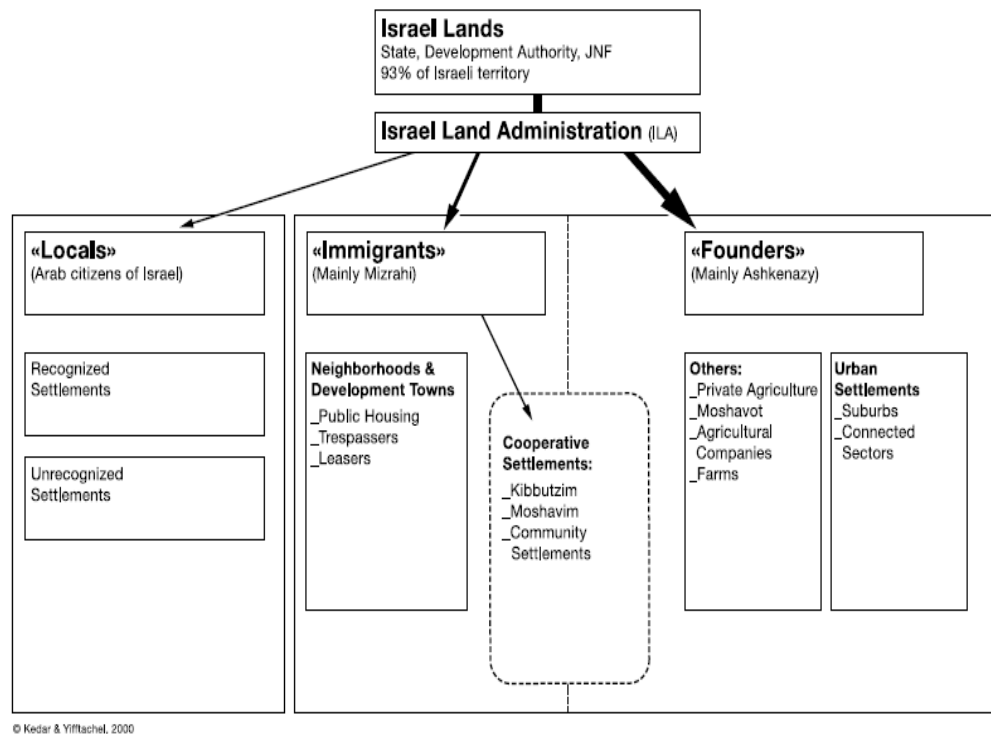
Israel Lands
State, Development Authority, JNF
93% of Israeli territory

Israel Land Administration (ILA)

«Locals»
(Arab citizens of Israel)

Recognized Settlements

Unrecognized Settlements

«Immigrants»
(Mainly Mizrahi)

Neighborhoods & Development Towns
_Public Housing
_Trespassers
_Leasers

Cooperative Settlements:
_Kibbutzim
_Moshavim
_Community Settlements

«Founders»
(Mainly Ashkenazy)

Others:
_Private Agriculture
_Moshavot
_Agricultural Companies
_Farms

Urban Settlements
_Suburbs
_Connected Sectors

© Kedar & Yifftachel, 2000